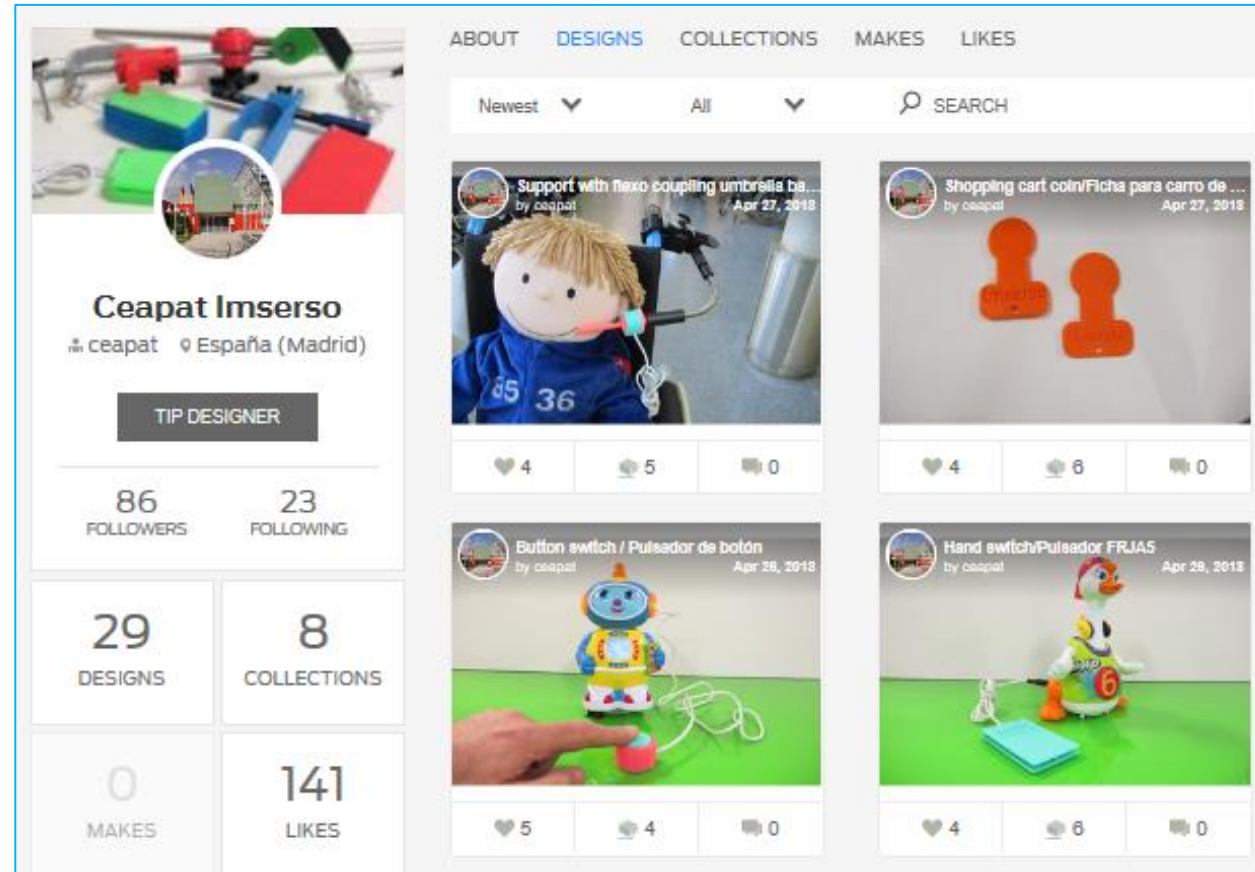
ABOUT DESIGNS COLLECTIONS MAKES LIKES

Newest All SEARCH

Ceapat Imserso
ceapat España (Madrid)

TIP DESIGNER

86 FOLLOWERS
23 FOLLOWING

29 DESIGNS
8 COLLECTIONS
0 MAKES
141 LIKES

Support with flexo coupling umbrella ba...
by ceapat Apr 27, 2018
4 5 0

Shopping cart coin/Ficha para carro de ...
by ceapat Apr 27, 2018
4 6 0

Button switch / Pulsador de botón
by ceapat Apr 26, 2018
5 4 0

Hand switch/Pulsador FRJA5
by ceapat Apr 26, 2018
4 6 0